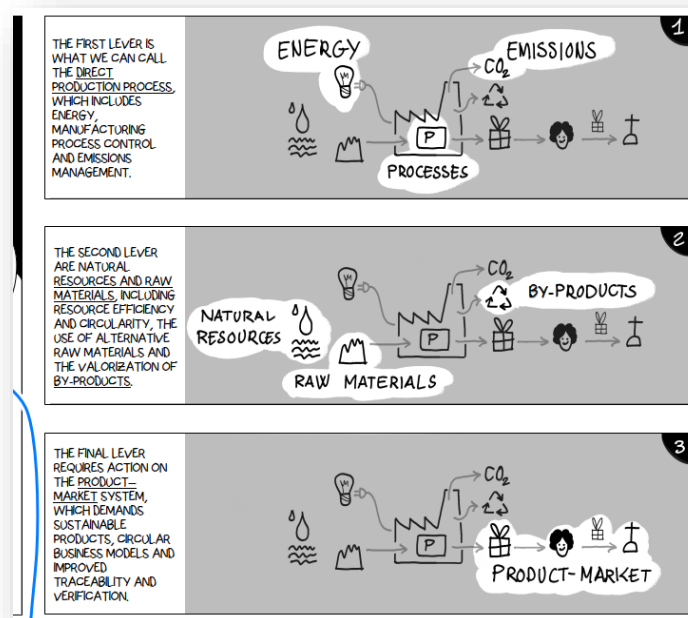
1

THE FIRST LEVER IS WHAT WE CAN CALL THE DIRECT PRODUCTION PROCESS, WHICH INCLUDES ENERGY, MANUFACTURING PROCESS CONTROL AND EMISSIONS MANAGEMENT.

ENERGY

EMISSIONS

$CO_2$

P

PROCESSES

2

THE SECOND LEVER ARE NATURAL RESOURCES AND RAW MATERIALS, INCLUDING RESOURCE EFFICIENCY AND CIRCULARITY, THE USE OF ALTERNATIVE RAW MATERIALS AND THE VALORIZATION OF BY-PRODUCTS.

$CO_2$

BY-PRODUCTS

NATURAL RESOURCES

P

RAW MATERIALS

3

THE FINAL LEVER REQUIRES ACTION ON THE PRODUCT—MARKET SYSTEM, WHICH DEMANDS SUSTAINABLE PRODUCTS, CIRCULAR BUSINESS MODELS AND IMPROVED TRACEABILITY AND VERIFICATION.

$CO_2$

P

PRODUCT-MARKET